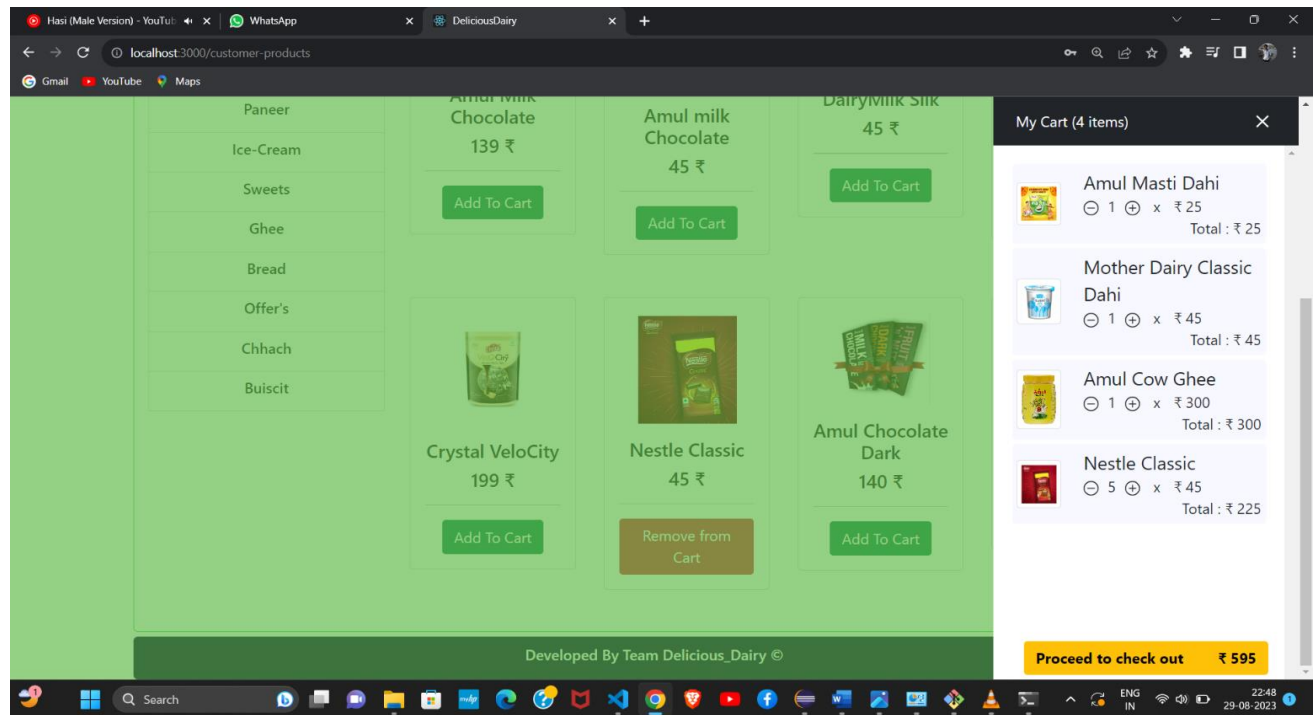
Hasi (Male Version) - YouTub
WhatsApp
DeliciousDairy
localhost:3000/customer-products
Gmail YouTube Maps

Paneer
Ice-Cream
Sweets
Ghee
Bread
Offer's
Chhach
Buiscit

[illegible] Chocolate
139 ₹
Add To Cart

Amul milk Chocolate
45 ₹
Add To Cart

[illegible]
45 ₹
Add To Cart

Crystal VeloCity
199 ₹
Add To Cart

Nestle Classic
45 ₹
Remove from Cart

Amul Chocolate Dark
140 ₹
Add To Cart

Developed By Team Delicious_Dairy ©

My Cart (4 items)

Amul Masti Dahi
1 x ₹25
Total : ₹ 25

Mother Dairy Classic Dahi
1 x ₹45
Total : ₹ 45

Amul Cow Ghee
1 x ₹300
Total : ₹ 300

Nestle Classic
5 x ₹45
Total : ₹ 225

Proceed to check out ₹ 595

Search
ENG IN
22:48
29-08-2023